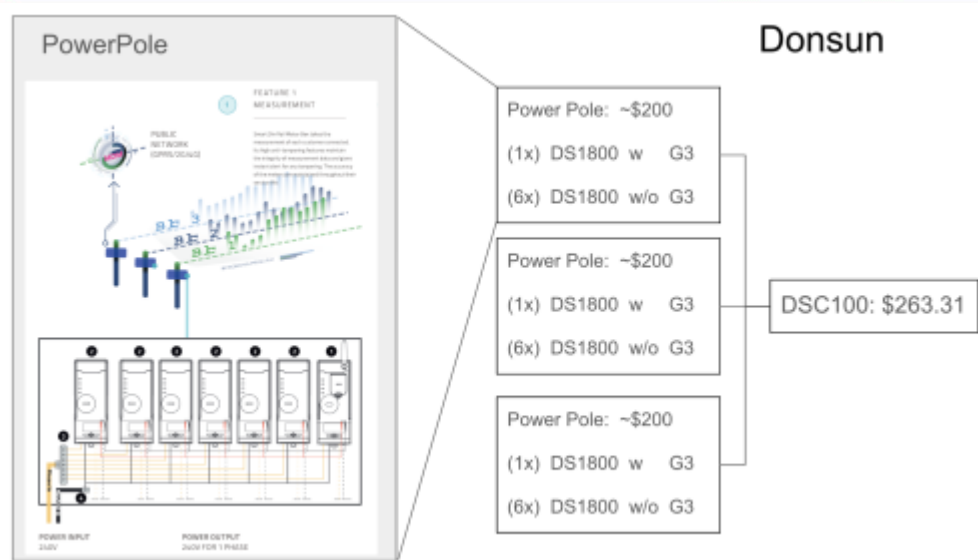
PowerPole

Donsun

FEATURE 1
MEASUREMENT

PUBLIC
NETWORK

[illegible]

POWER INPUT
240V

POWER OUTPUT
240V FOR 1 PHASE

Power Pole: ~$200

(1x) DS1800 w G3

(6x) DS1800 w/o G3

Power Pole: ~$200

(1x) DS1800 w G3

(6x) DS1800 w/o G3

Power Pole: ~$200

(1x) DS1800 w G3

(6x) DS1800 w/o G3

DSC100: $263.31